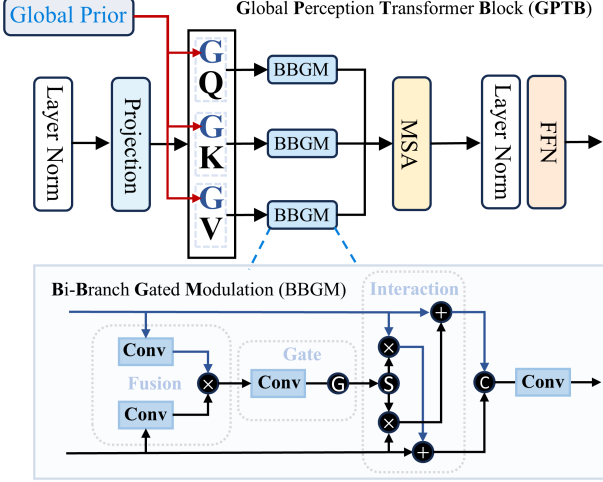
Global Prior

Global Perception Transformer Block (GPTB)

Layer Norm

Projection

G Q

G K

G V

BBGM

BBGM

BBGM

MSA

Layer Norm

FFN

Bi-Branch Gated Modulation (BBGM)

Interaction

Conv

Fusion

Conv

Gate

Conv

G

S

C

Conv